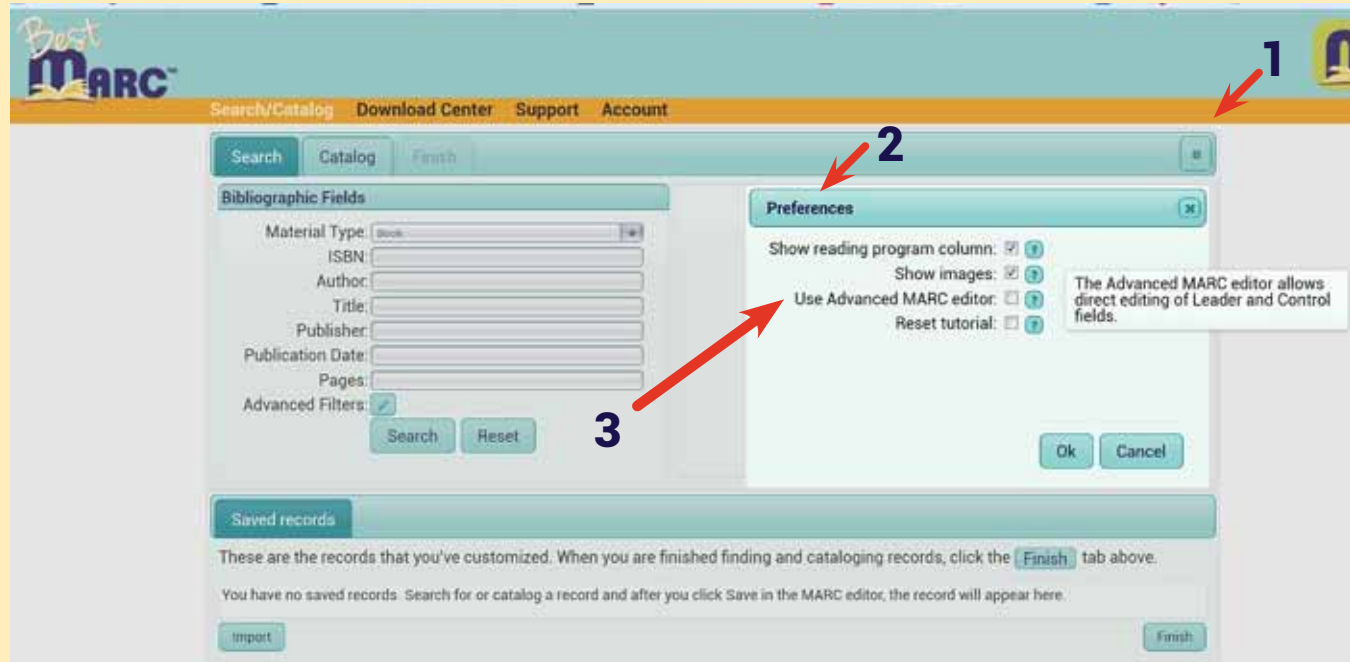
Best MARC™

1

Search/Catalog Download Center Support Account

Search Catalog Finish

2

Bibliographic Fields

Material Type: Book

ISBN:

Author:

Title:

Publisher:

Publication Date:

Pages:

Advanced Filters:

Search Reset

Preferences

Show reading program column: ☑ ?

Show images: ☑ ?

Use Advanced MARC editor: ☐ ?

Reset tutorial: ☐ ?

The Advanced MARC editor allows direct editing of Leader and Control fields.

3

Ok Cancel

Saved records

These are the records that you've customized. When you are finished finding and cataloging records, click the Finish tab above.

You have no saved records. Search for or catalog a record and after you click Save in the MARC editor, the record will appear here.

Import

Finish